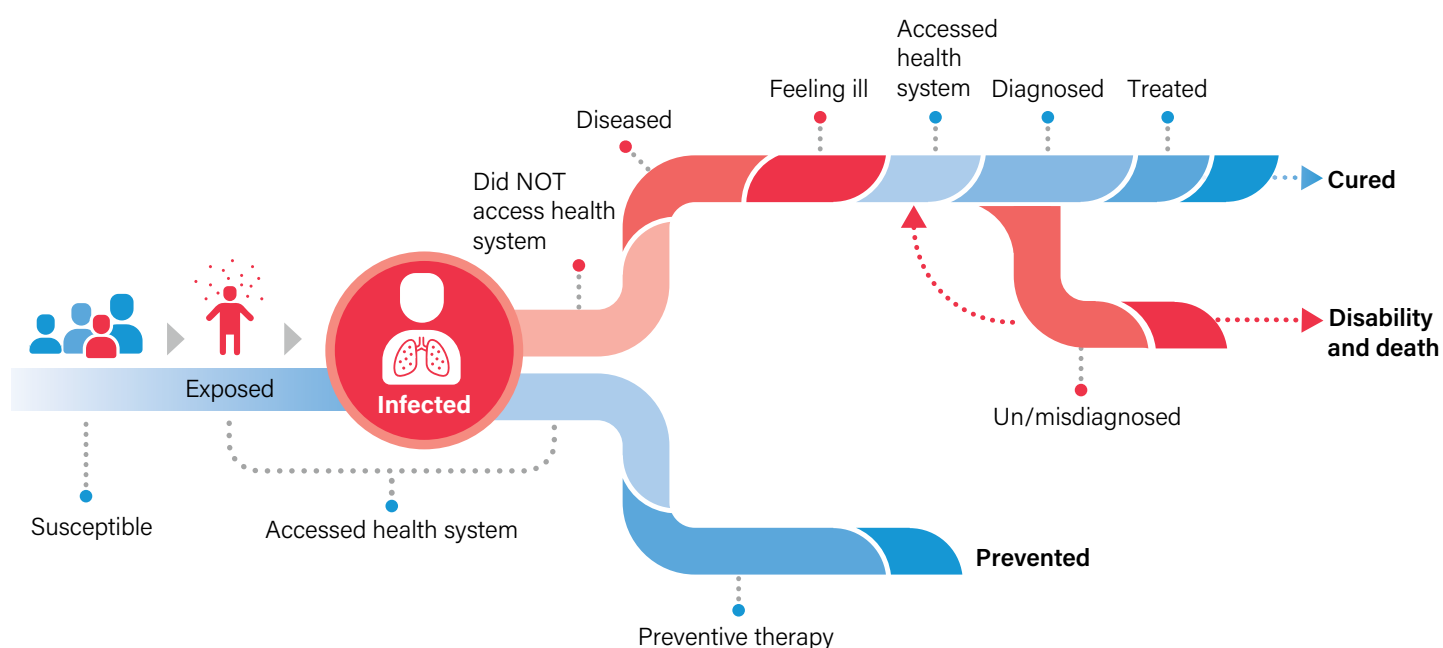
Accessed health system

Feeling ill

Diagnosed

Treated

Diseased

Did NOT access health system

Cured

Disability and death

Exposed

Infected

Un/misdiagnosed

Susceptible

Accessed health system

Prevented

Preventive therapy